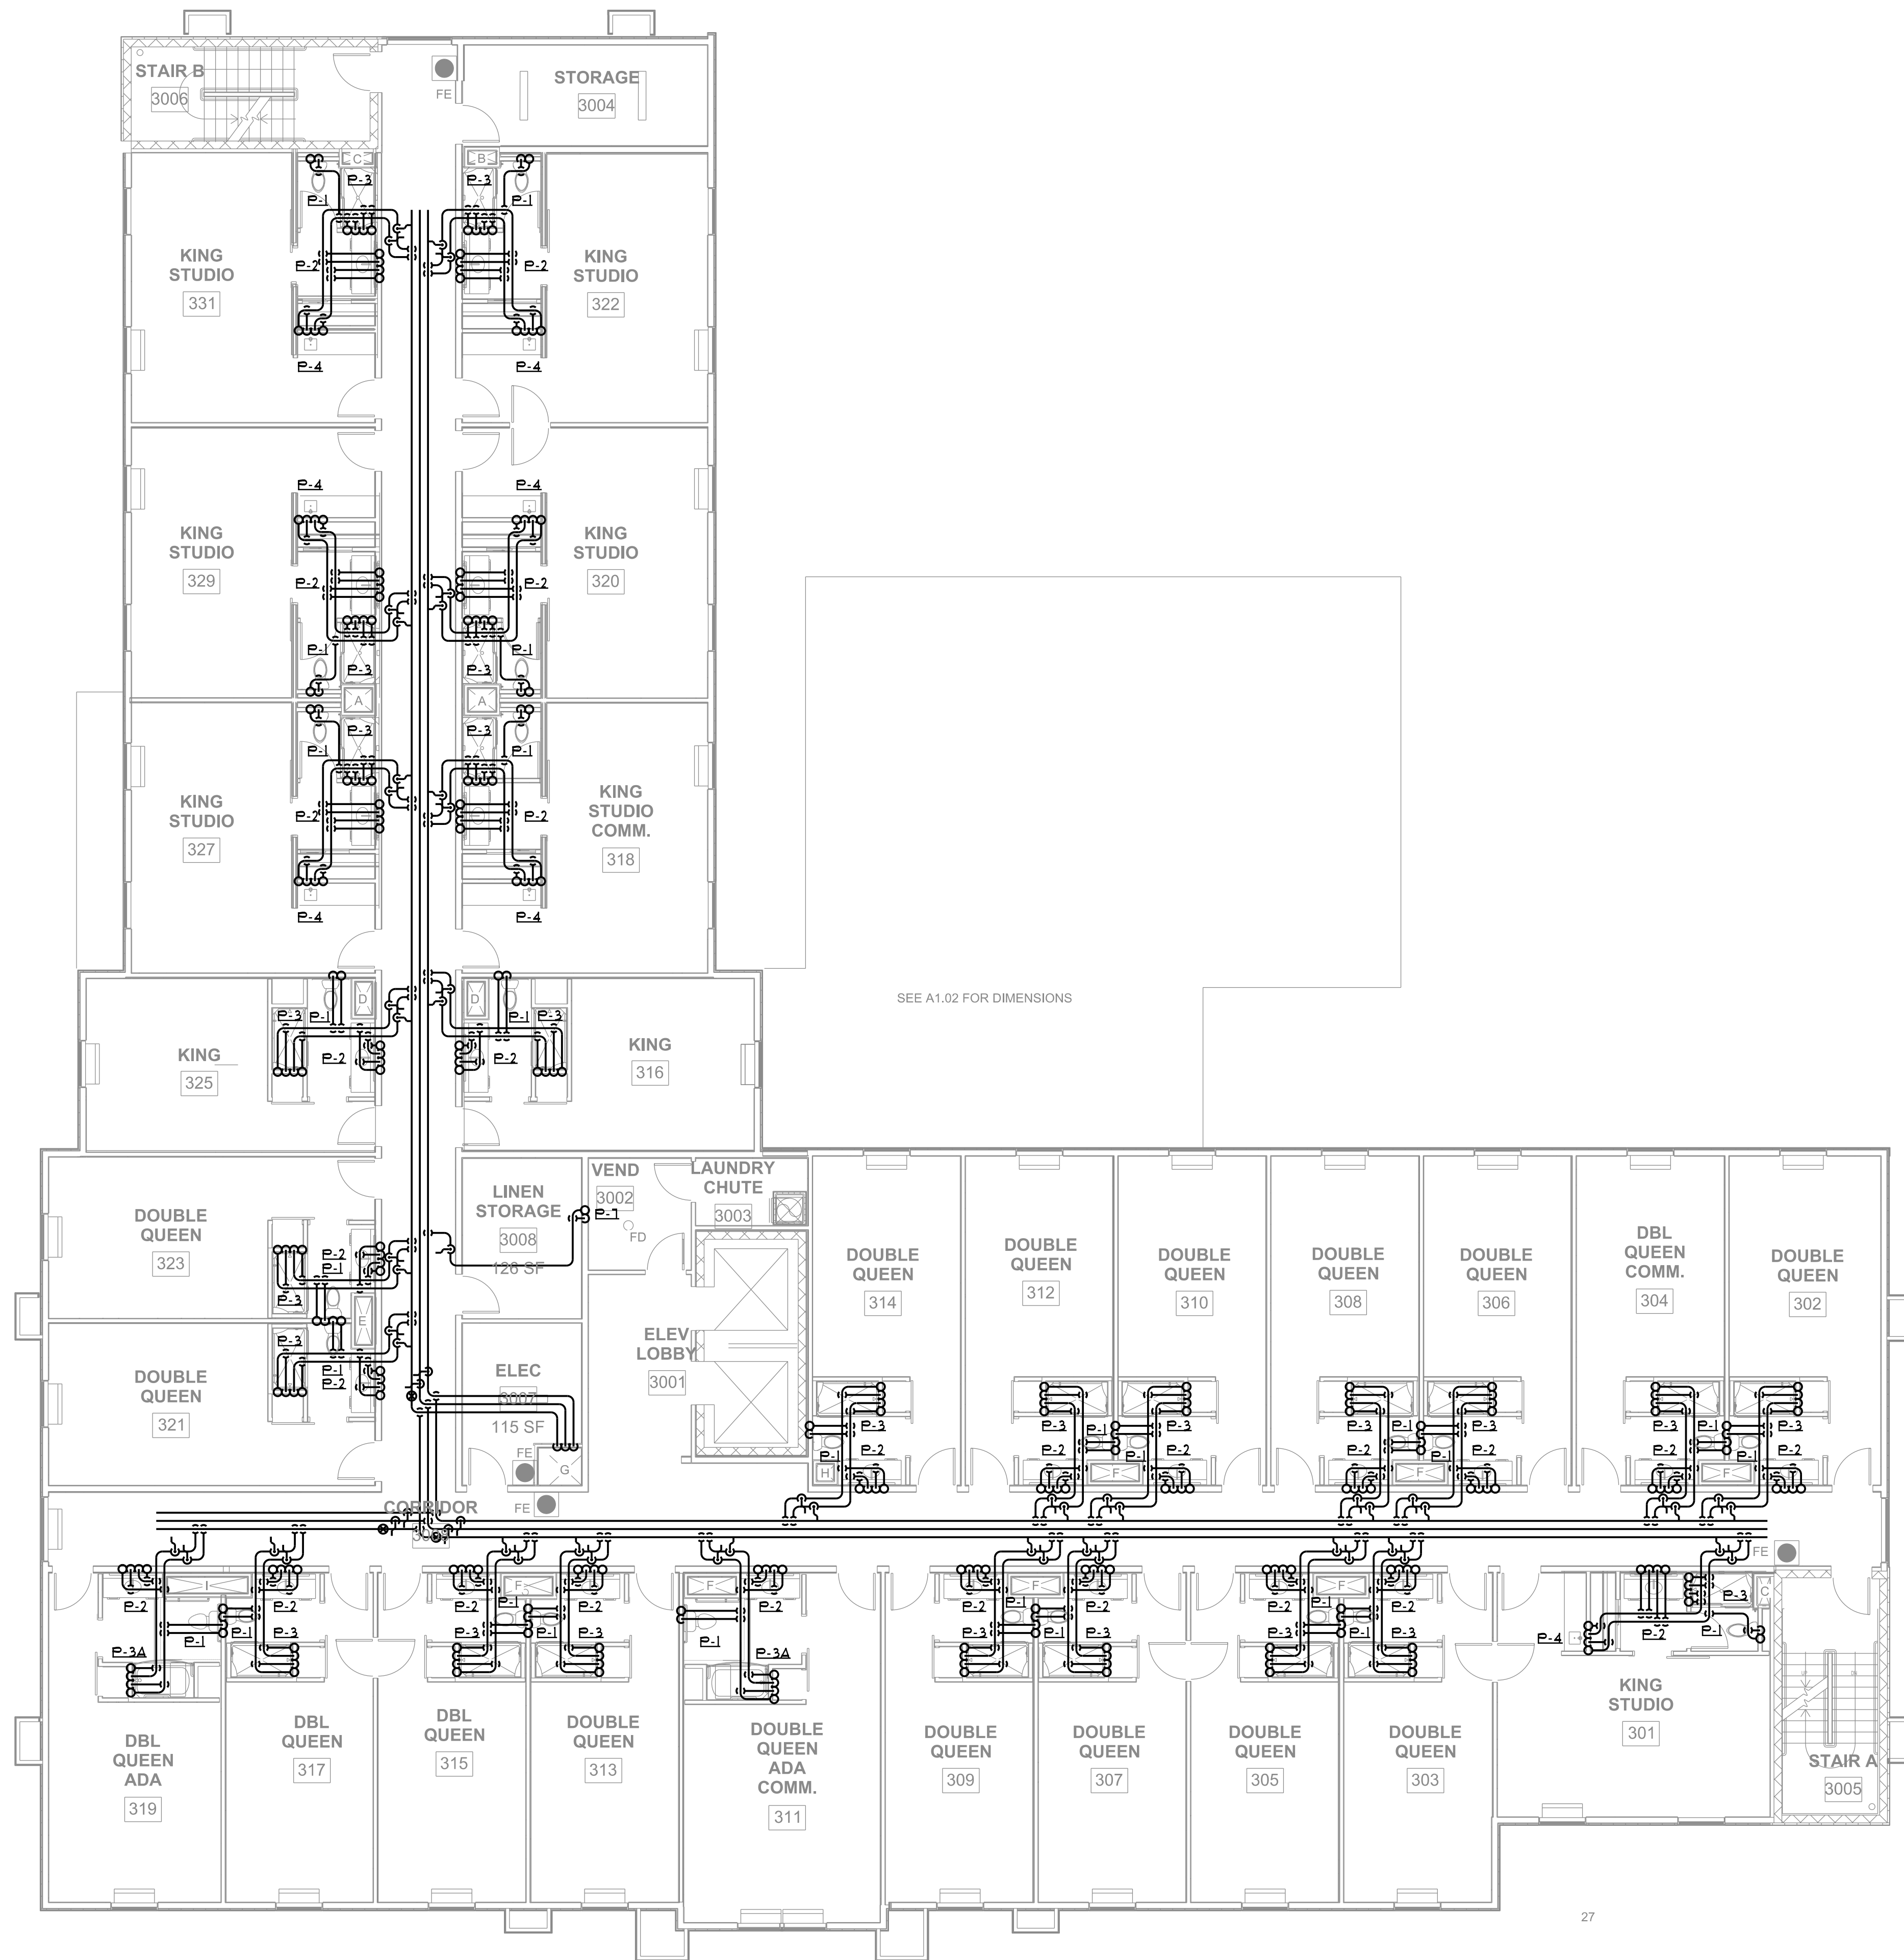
STAIR B
3006

FE

STORAGE
3004

C
B

P-3
P-1
P-2
P-4

KING STUDIO
331

KING STUDIO
322

KING STUDIO
329

KING STUDIO
320

A

KING STUDIO
327

KING STUDIO COMM.
318

D

KING
325

KING
316

SEE A1.02 FOR DIMENSIONS

DOUBLE QUEEN
323

LINEN STORAGE
3008
128 SF

VEND
3002
FD

LAUNDRY CHUTE
3003

DOUBLE QUEEN
321

E

ELEC
3007
115 SF

FE

G

ELEV LOBBY
3001

DOUBLE QUEEN
314

DOUBLE QUEEN
312

DOUBLE QUEEN
310

DOUBLE QUEEN
308

DOUBLE QUEEN
306

DBL QUEEN COMM.
304

DOUBLE QUEEN
302

H
F
I

CORRIDOR
3000

FE

P-3A

DBL QUEEN ADA
319

DBL QUEEN
317

DBL QUEEN
315

DOUBLE QUEEN
313

DOUBLE QUEEN ADA COMM.
311

DOUBLE QUEEN
309

DOUBLE QUEEN
307

DOUBLE QUEEN
305

DOUBLE QUEEN
303

KING STUDIO
301

STAIR A
3005

27